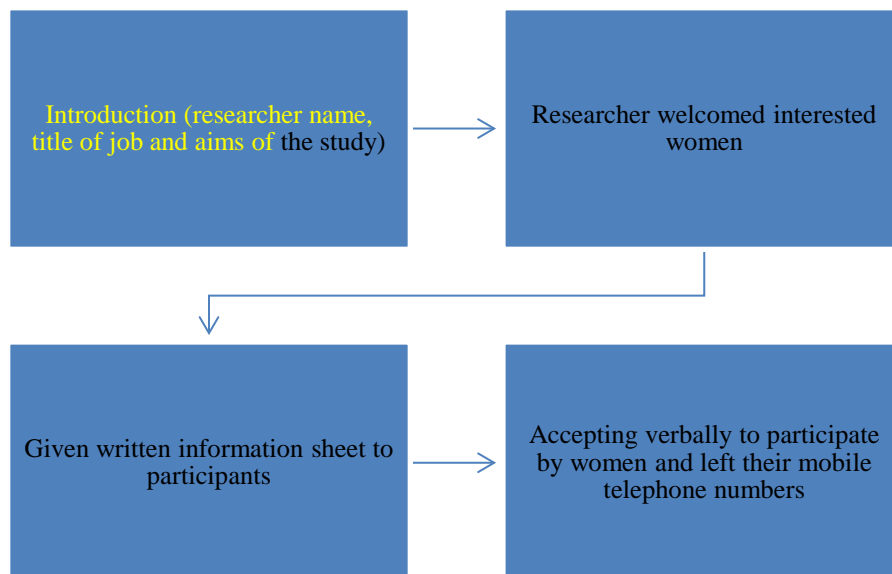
Introduction (researcher name, title of job and aims of the study)

Researcher welcomed interested women

Given written information sheet to participants

Accepting verbally to participate by women and left their mobile telephone numbers